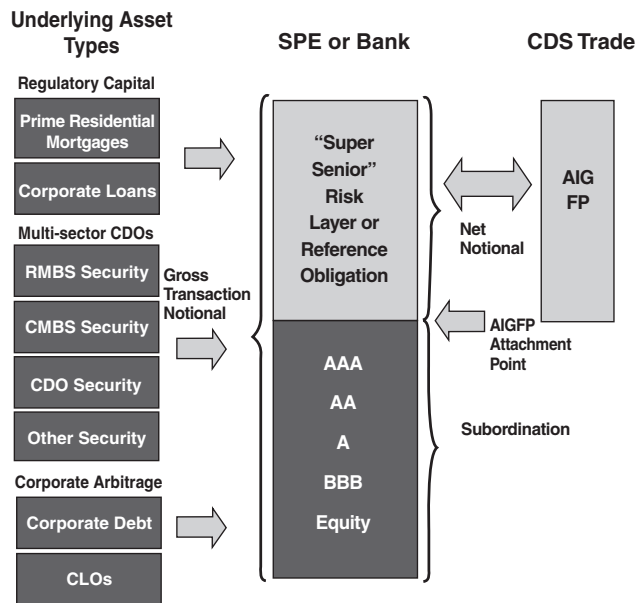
Underlying Asset Types

SPE or Bank

CDS Trade

Regulatory Capital

Prime Residential Mortgages

Corporate Loans

Multi-sector CDOs

RMBS Security

CMBS Security

CDO Security

Other Security

Corporate Arbitrage

Corporate Debt

CLOs

Gross Transaction Notional

"Super Senior" Risk Layer or Reference Obligation

AAA

AA

A

BBB

Equity

Net Notional

AIGFP Attachment Point

Subordination

AIG FP